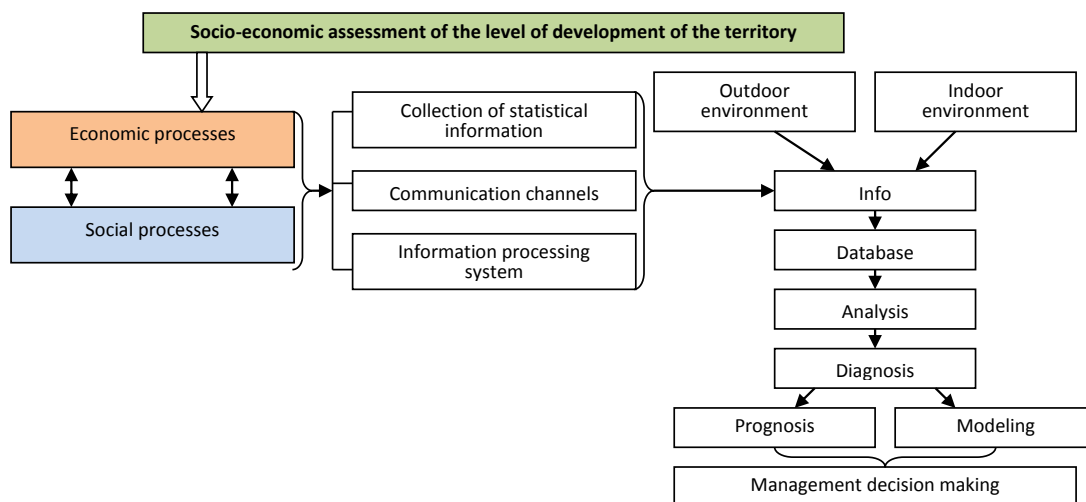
Socio-economic assessment of the level of development of the territory

Economic processes

Social processes

Collection of statistical information

Communication channels

Information processing system

Outdoor environment

Indoor environment

Info

Database

Analysis

Diagnosis

Prognosis

Modeling

Management decision making